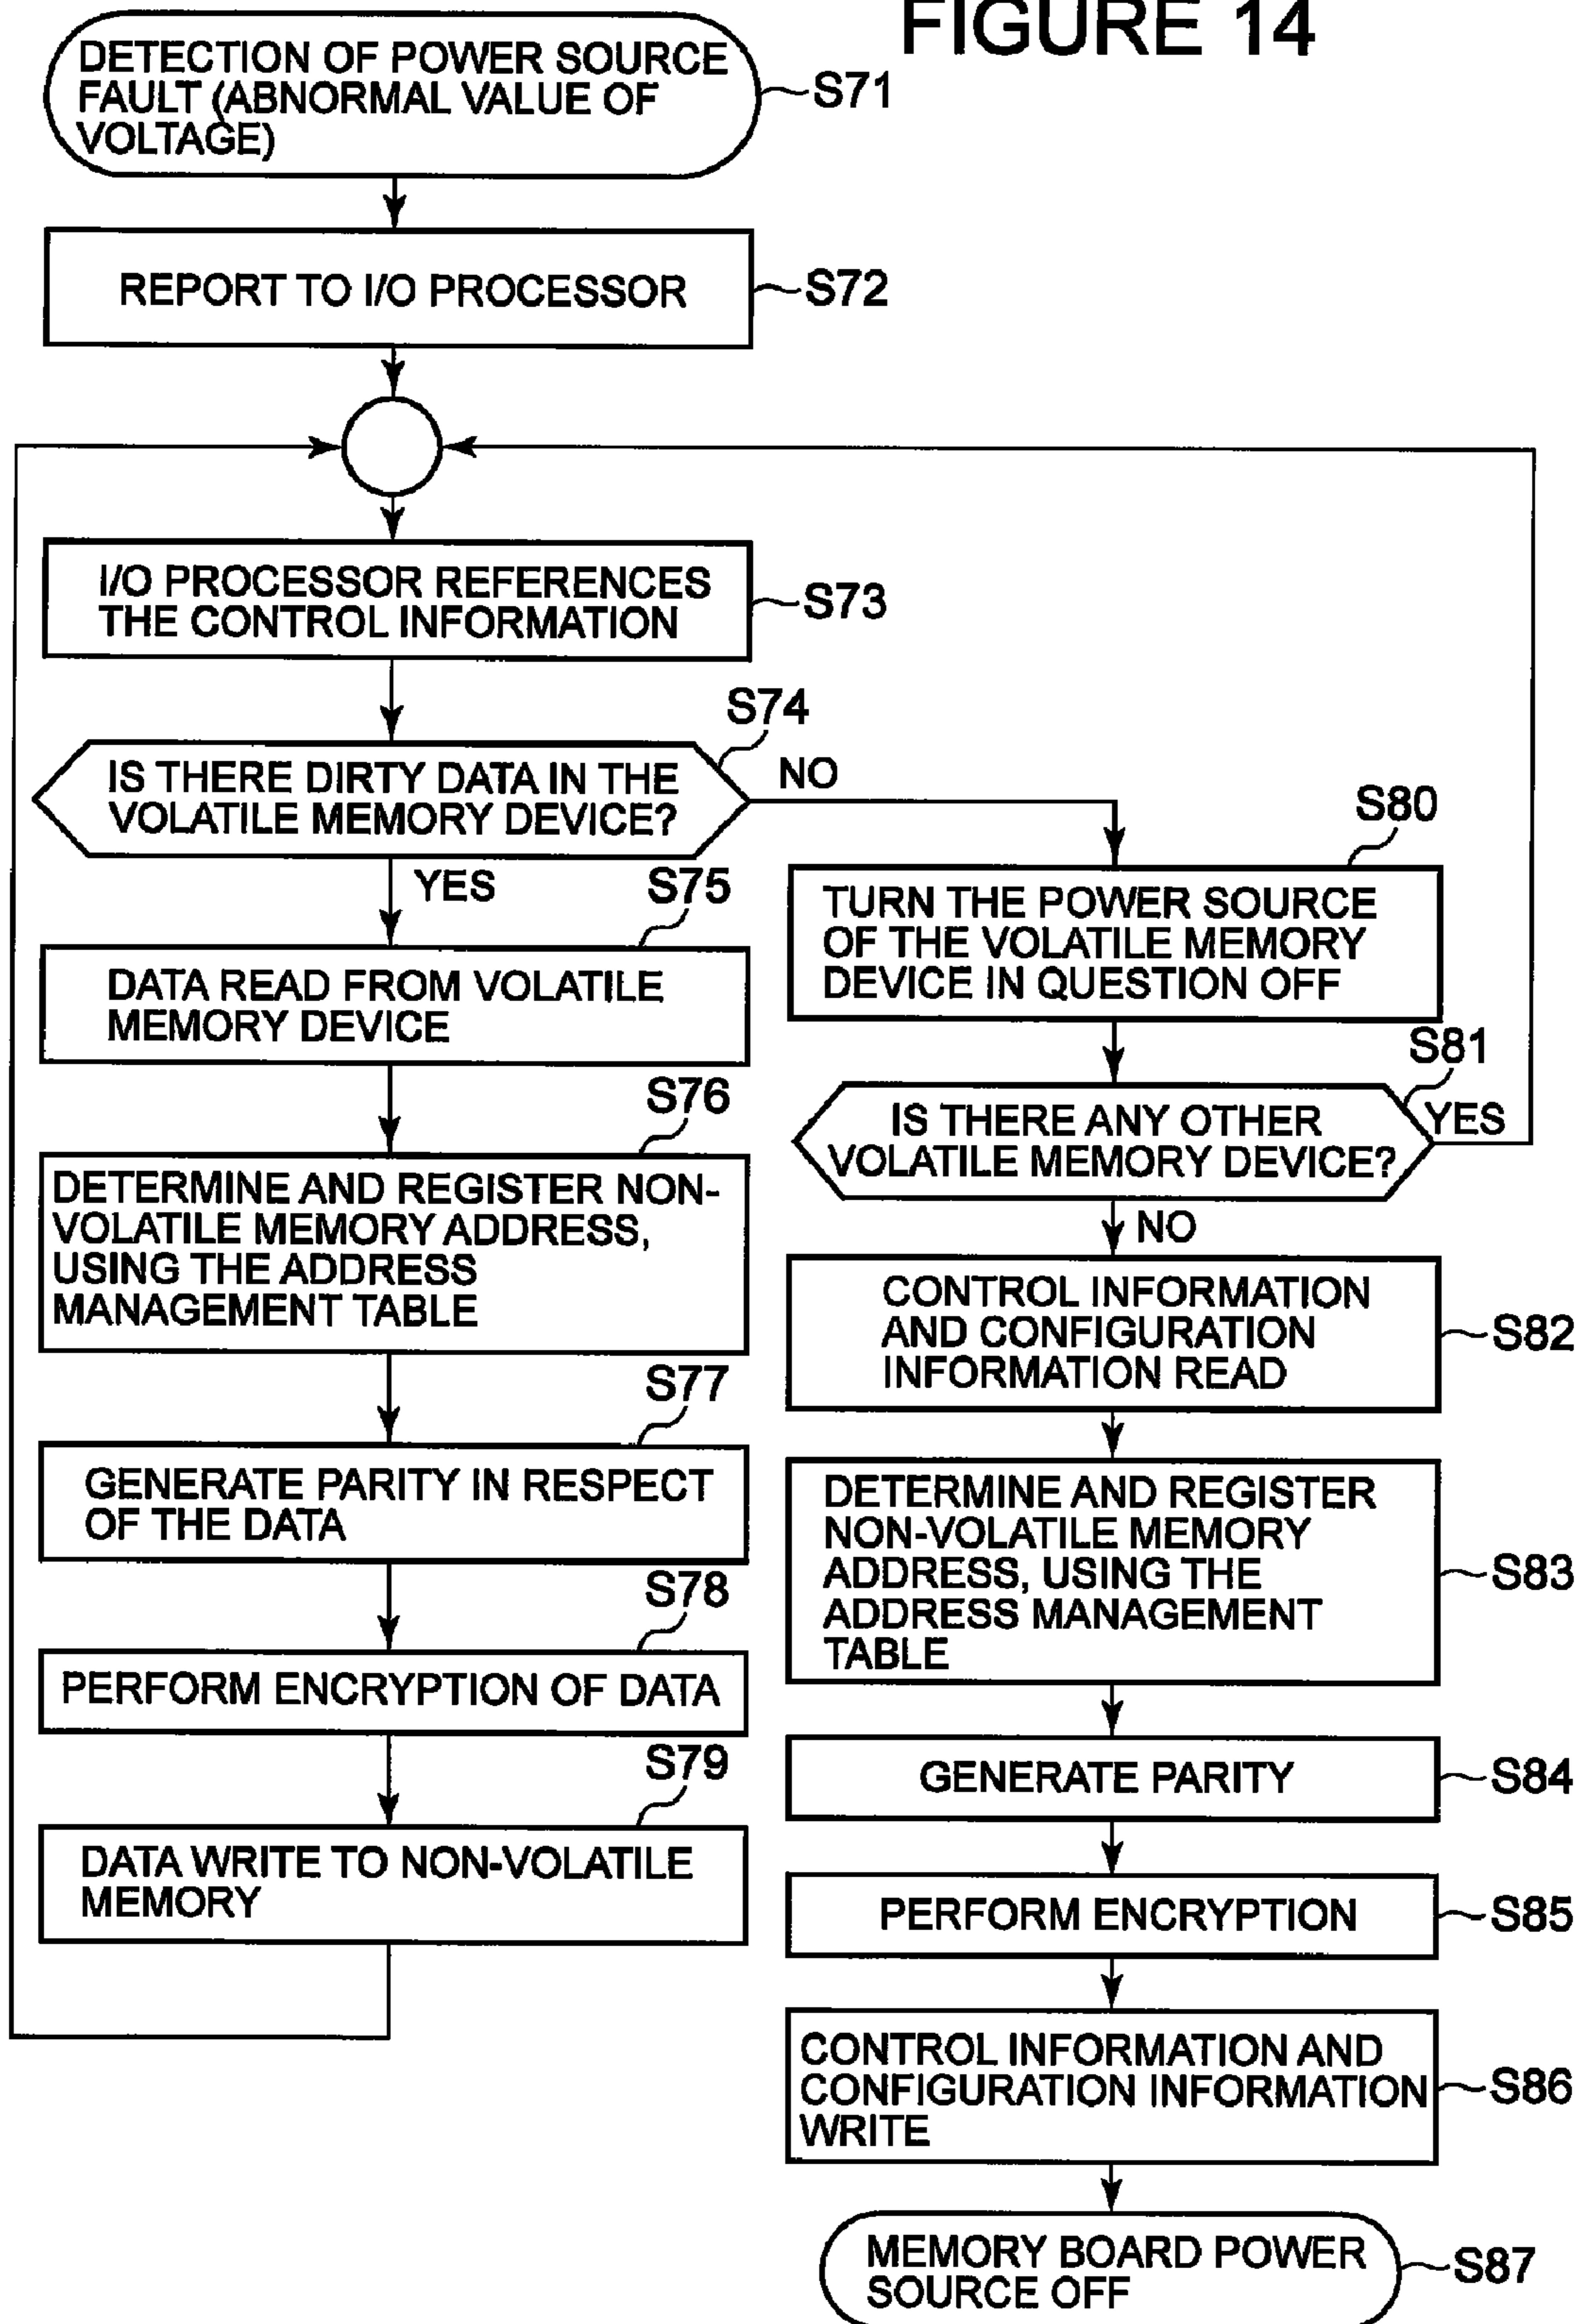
FIGURE 14

DETECTION OF POWER SOURCE FAULT (ABNORMAL VALUE OF VOLTAGE)

S71

REPORT TO I/O PROCESSOR

S72

I/O PROCESSOR REFERENCES THE CONTROL INFORMATION

S73

S74

IS THERE DIRTY DATA IN THE VOLATILE MEMORY DEVICE?

NO

YES

S75

DATA READ FROM VOLATILE MEMORY DEVICE

S76

DETERMINE AND REGISTER NON-VOLATILE MEMORY ADDRESS, USING THE ADDRESS MANAGEMENT TABLE

S77

GENERATE PARITY IN RESPECT OF THE DATA

S78

PERFORM ENCRYPTION OF DATA

S79

DATA WRITE TO NON-VOLATILE MEMORY

S80

TURN THE POWER SOURCE OF THE VOLATILE MEMORY DEVICE IN QUESTION OFF

S81

IS THERE ANY OTHER VOLATILE MEMORY DEVICE?

YES

NO

CONTROL INFORMATION AND CONFIGURATION INFORMATION READ

S82

DETERMINE AND REGISTER NON-VOLATILE MEMORY ADDRESS, USING THE ADDRESS MANAGEMENT TABLE

S83

GENERATE PARITY

S84

PERFORM ENCRYPTION

S85

CONTROL INFORMATION AND CONFIGURATION INFORMATION WRITE

S86

MEMORY BOARD POWER SOURCE OFF

S87